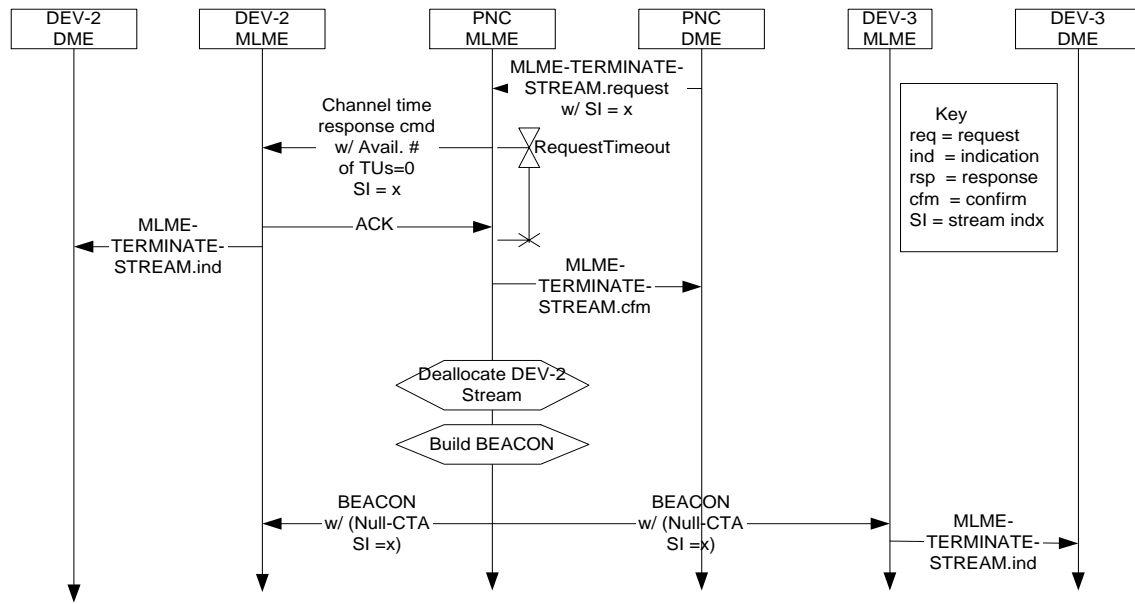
DEV-2 DME

DEV-2 MLME

PNC MLME

PNC DME

DEV-3 MLME

DEV-3 DME

MLME-TERMINATE-STREAM.request w/ SI = x

Key
req = request
ind = indication
rsp = response
cfm = confirm
SI = stream indx

Channel time response cmd w/ Avail. # of TUs=0 SI = x

RequestTimeout

MLME-TERMINATE-STREAM.ind

ACK

MLME-TERMINATE-STREAM.cfm

Deallocate DEV-2 Stream

Build BEACON

BEACON w/ (Null-CTA SI =x)

BEACON w/ (Null-CTA SI =x)

MLME-TERMINATE-STREAM.ind